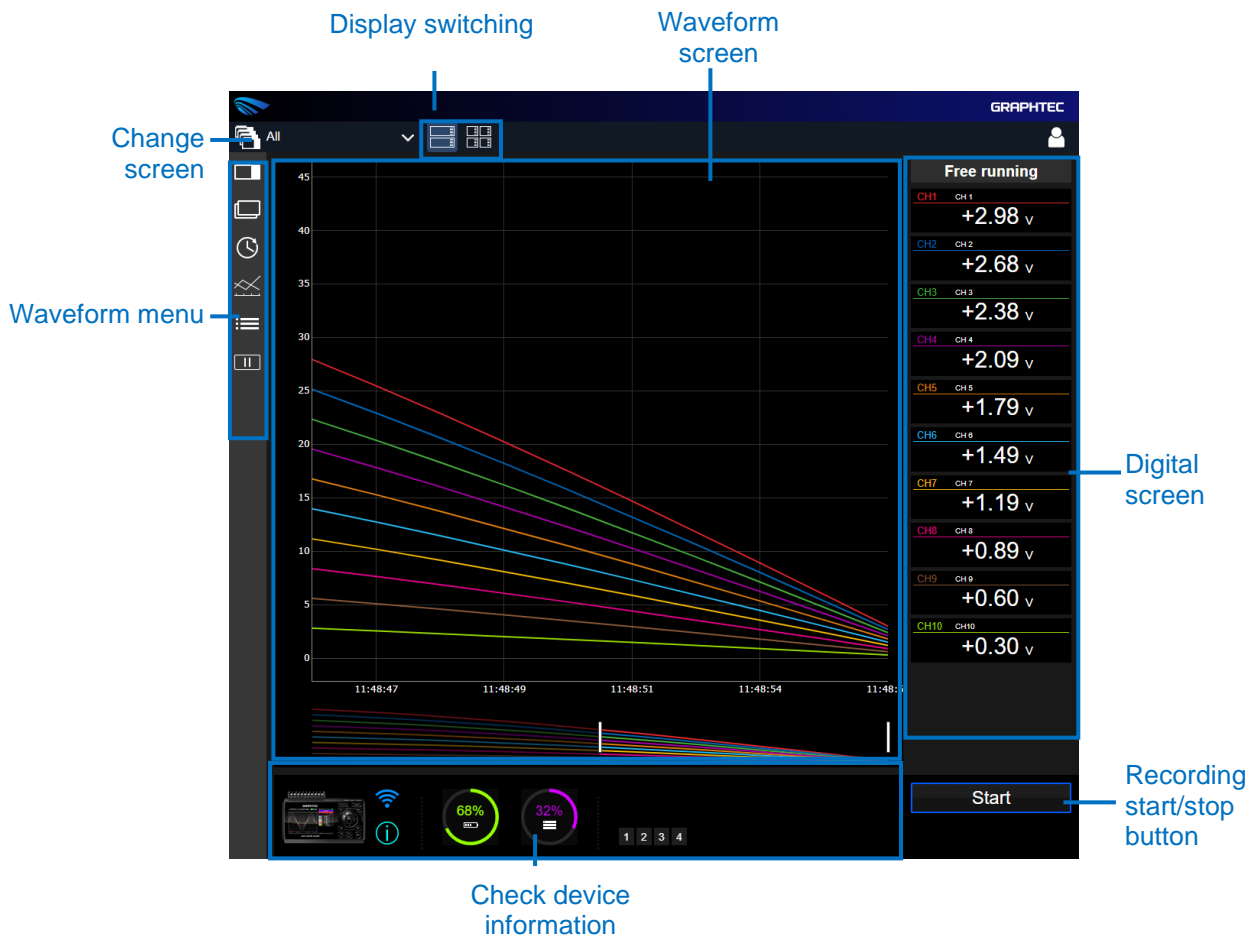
Display switching

Waveform screen

GRAPHTEC

Change screen

All

Free running

CH1 CH 1 +2.98 V
CH2 CH 2 +2.68 V
CH3 CH 3 +2.38 V
CH4 CH 4 +2.09 V
CH5 CH 5 +1.79 V
CH6 CH 6 +1.49 V
CH7 CH 7 +1.19 V
CH8 CH 8 +0.89 V
CH9 CH 9 +0.60 V
CH10 CH10 +0.30 V

Waveform menu

45
40
35
30
25
20
15
10
5
0

11:48:47 11:48:49 11:48:51 11:48:54 11:48:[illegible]

Digital screen

68%

32%

1 2 3 4

Start

Recording start/stop button

Check device information